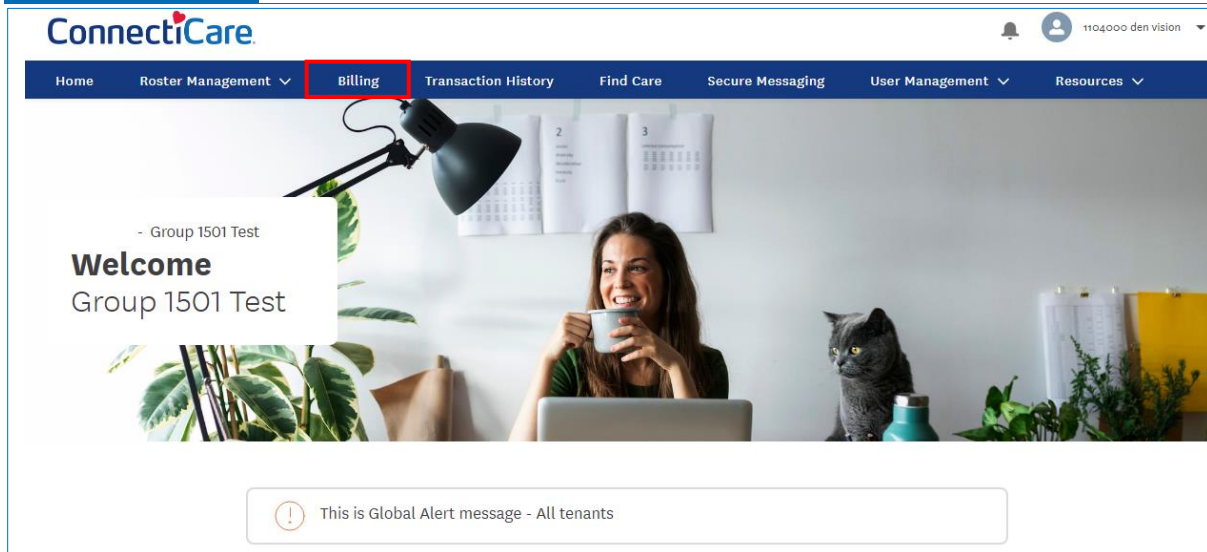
ConnectiCare

1104000 den vision

Home
Roster Management
Billing
Transaction History
Find Care
Secure Messaging
User Management
Resources

- Group 1501 Test
Welcome
Group 1501 Test

This is Global Alert message - All tenants